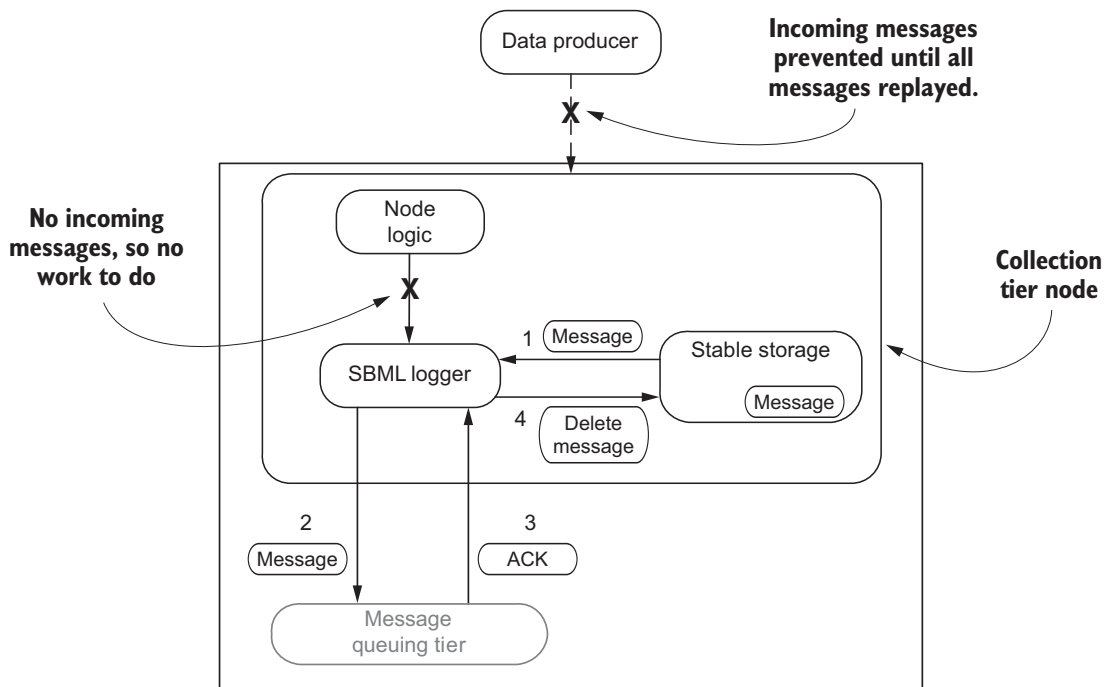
Data producer

Incoming messages prevented until all messages replayed.

X

No incoming messages, so no work to do

Node logic

X

Collection tier node

1

Message

Stable storage

SBML logger

Message

4

Delete message

2

Message

3

ACK

Message queuing tier